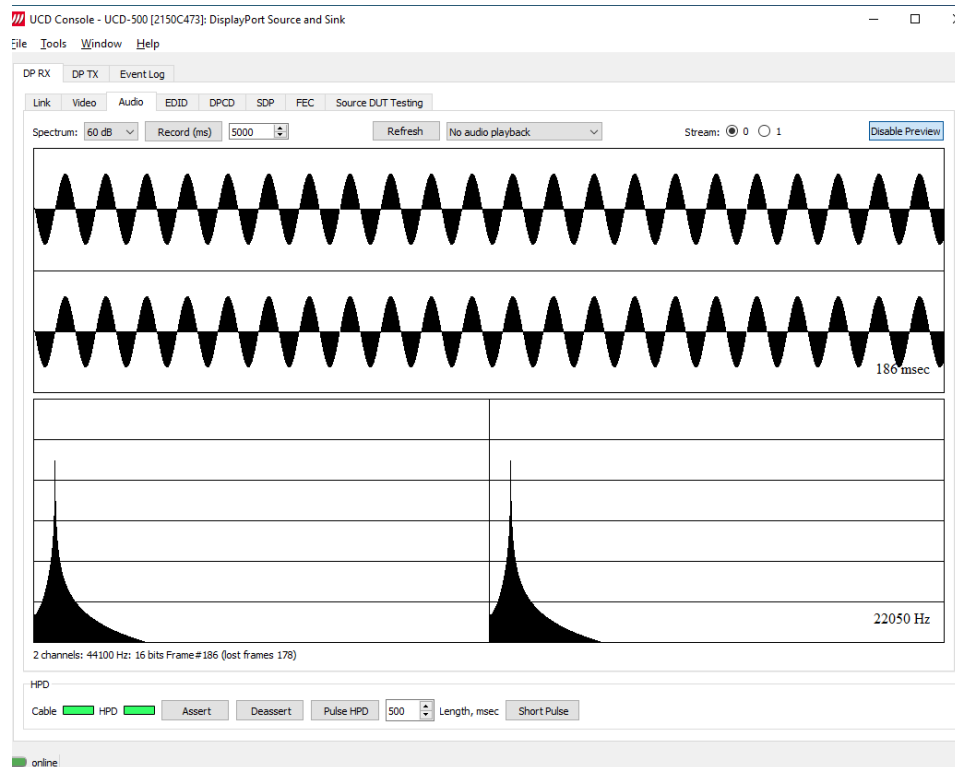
UCD Console - UCD-500 [2150C473]: DisplayPort Source and Sink

File Tools Window Help

DP RX DP TX Event Log

Link Video Audio EDID DPCD SDP FEC Source DUT Testing

Spectrum: 60 dB Record (ms) 5000 Refresh No audio playback Stream: 0 1 Disable Preview

186 msec

22050 Hz

2 channels: 44100 Hz: 16 bits Frame#186 (lost frames 178)

HPD

Cable HPD Assert Deassert Pulse HPD 500 Length, msec Short Pulse

online